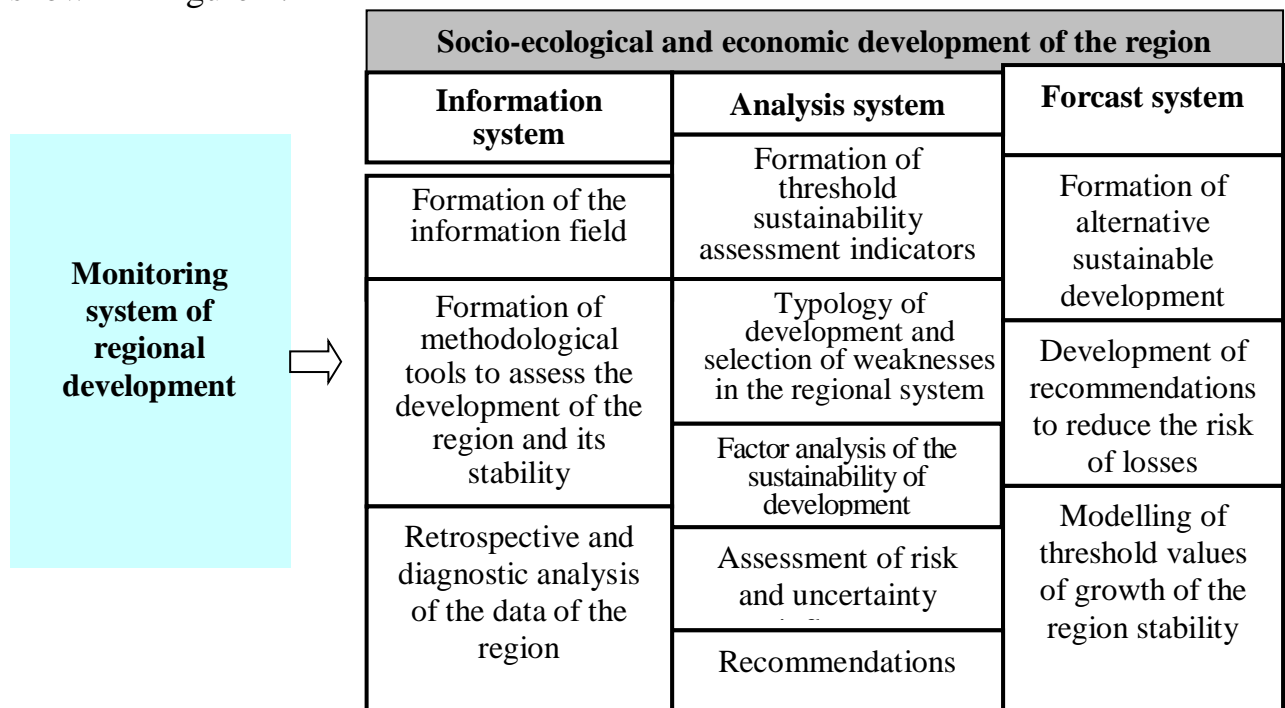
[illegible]

Socio-ecological and economic development of the region

Monitoring system of regional development

Information system

Formation of the information field

Formation of methodological tools to assess the development of the region and its stability

Retrospective and diagnostic analysis of the data of the region

Analysis system

Formation of threshold sustainability assessment indicators

Typology of development and selection of weaknesses in the regional system

Factor analysis of the sustainability of development

Assessment of risk and uncertainty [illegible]

Recommendations

Forcast system

Formation of alternative sustainable development

Development of recommendations to reduce the risk of losses

Modelling of threshold values of growth of the region stability